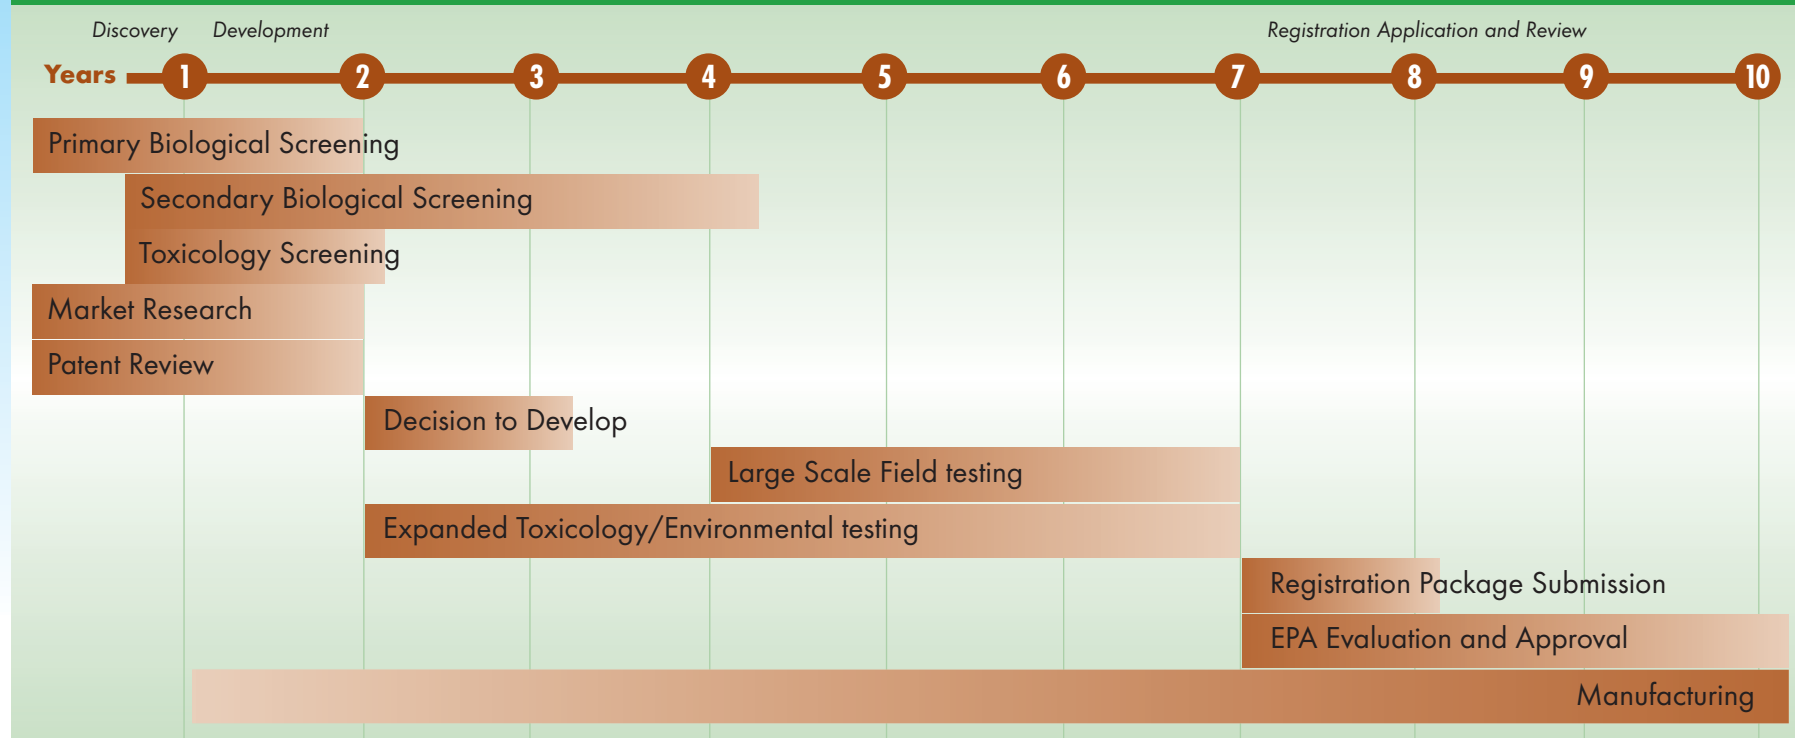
Discovery Development Registration Application and Review

Years 1 2 3 4 5 6 7 8 9 10

Primary Biological Screening

Secondary Biological Screening

Toxicology Screening

Market Research

Patent Review

Decision to Develop

Large Scale Field testing

Expanded Toxicology/Environmental testing

Registration Package Submission

EPA Evaluation and Approval

Manufacturing